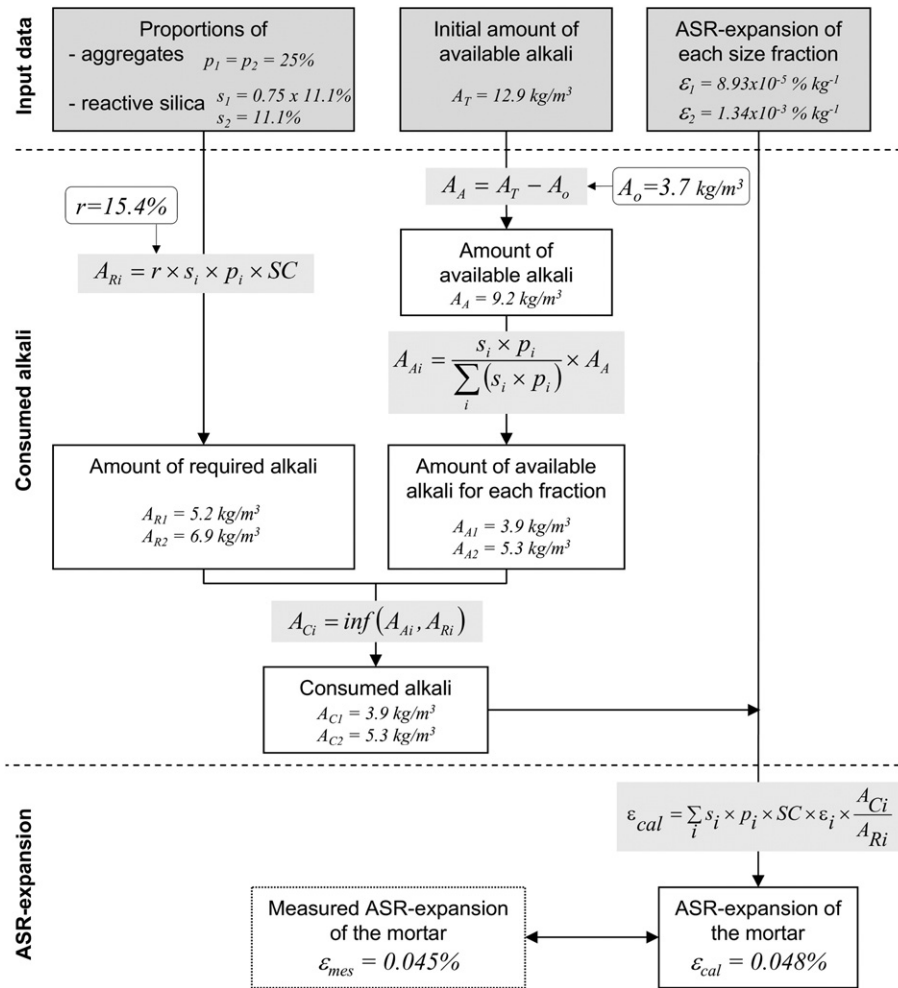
Input data

Proportions of
- aggregates $p_1 = p_2 = 25\%$
- reactive silica $s_1 = 0.75 \times 11.1\%$
$s_2 = 11.1\%$

Initial amount of available alkali
$A_T = 12.9\ kg/m^3$

ASR-expansion of each size fraction
$\varepsilon_1 = 8.93x10^{-5}\ \%\ kg^{-1}$
$\varepsilon_2 = 1.34x10^{-3}\ \%\ kg^{-1}$

Consumed alkali

$r=15.4\%$

$A_{Ri} = r \times s_i \times p_i \times SC$

$A_A = A_T - A_o$

$A_o=3.7\ kg/m^3$

Amount of available alkali
$A_A = 9.2\ kg/m^3$

$A_{Ai} = \frac{s_i \times p_i}{\sum_i (s_i \times p_i)} \times A_A$

Amount of required alkali
$A_{R1} = 5.2\ kg/m^3$
$A_{R2} = 6.9\ kg/m^3$

Amount of available alkali for each fraction
$A_{A1} = 3.9\ kg/m^3$
$A_{A2} = 5.3\ kg/m^3$

$A_{Ci} = inf(A_{Ai}, A_{Ri})$

Consumed alkali
$A_{C1} = 3.9\ kg/m^3$
$A_{C2} = 5.3\ kg/m^3$

ASR-expansion

$\varepsilon_{cal} = \sum_i s_i \times p_i \times SC \times \varepsilon_i \times \frac{A_{Ci}}{A_{Ri}}$

Measured ASR-expansion of the mortar
$\varepsilon_{mes} = 0.045\%$

ASR-expansion of the mortar
$\varepsilon_{cal} = 0.048\%$